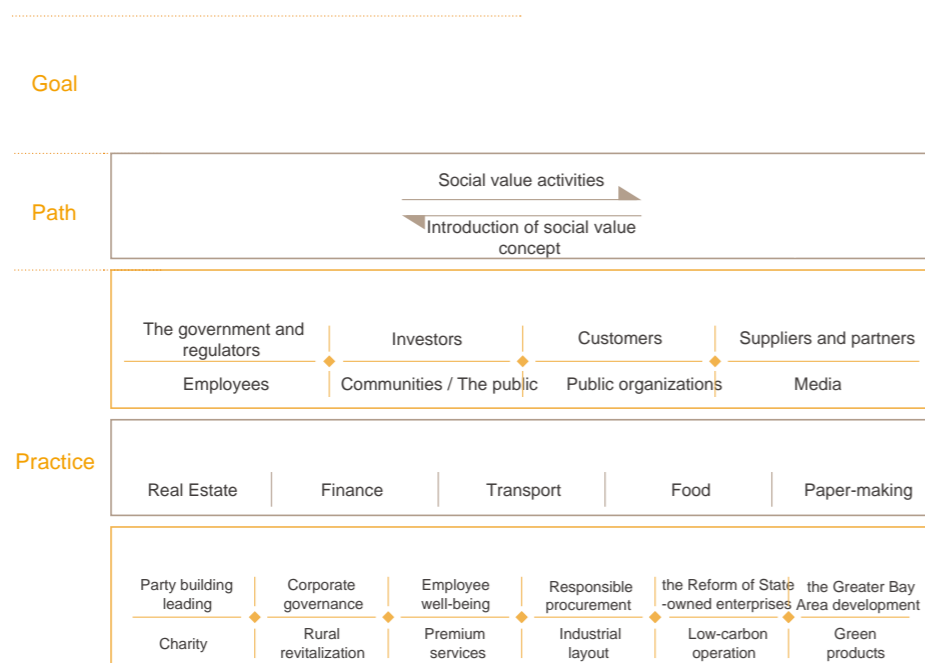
Goal

Path

Social value activities

Introduction of social value concept

The government and regulators

Investors

Customers

Suppliers and partners

Employees

Communities / The public

Public organizations

Media

Practice

Real Estate

Finance

Transport

Food

Paper-making

Party building leading

Corporate governance

Employee well-being

Responsible procurement

the Reform of State-owned enterprises

the Greater Bay Area development

Charity

Rural revitalization

Premium services

Industrial layout

Low-carbon operation

Green products